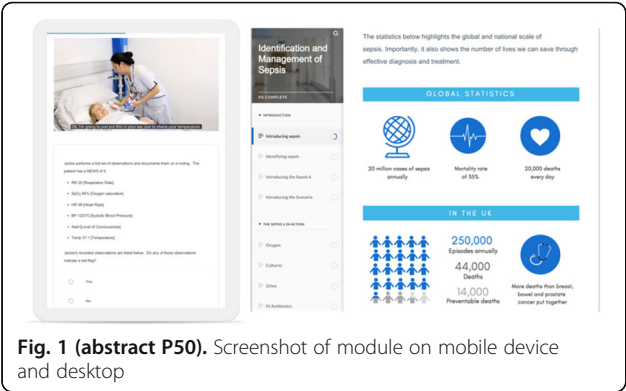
OK, I'm going to just put this in your ear just to check your temperature.

Jackie performs a full set of observations and documents them on e-nuting. The patient has a NEWS of 5.

- RR 26 [Respiration Rate]
- SpO₂ 94% [Oxygen saturation]
- HR 96 [Heart Rate]
- BP 120/70 [Systolic Blood Pressure]
- Alert [Level of Consciousness]
- Temp 37.1 [Temperature]

Jackie's recorded observations are listed below. Do any of these observations indicate a red flag?

Yes

No

Identification and Management of Sepsis

0% COMPLETE

INTRODUCTION

Introducing sepsis

Identifying sepsis

Introducing the Sepsis 6

Introducing the Scenario

THE SEPSIS 6 IN ACTION

Oxygen

Cultures

Urine

IV Antibiotics

The statistics below highlights the global and national scale of sepsis. Importantly, it also shows the number of lives we can save through effective diagnosis and treatment.

GLOBAL STATISTICS

20 million cases of sepsis annually

Mortality rate of 35%

20,000 deaths every day

IN THE UK

250,000 Episodes annually

44,000 Deaths

14,000 Preventable deaths

More deaths than breast, bowel and prostate cancer put together

**Fig. 1 (abstract P50).** Screenshot of module on mobile device and desktop